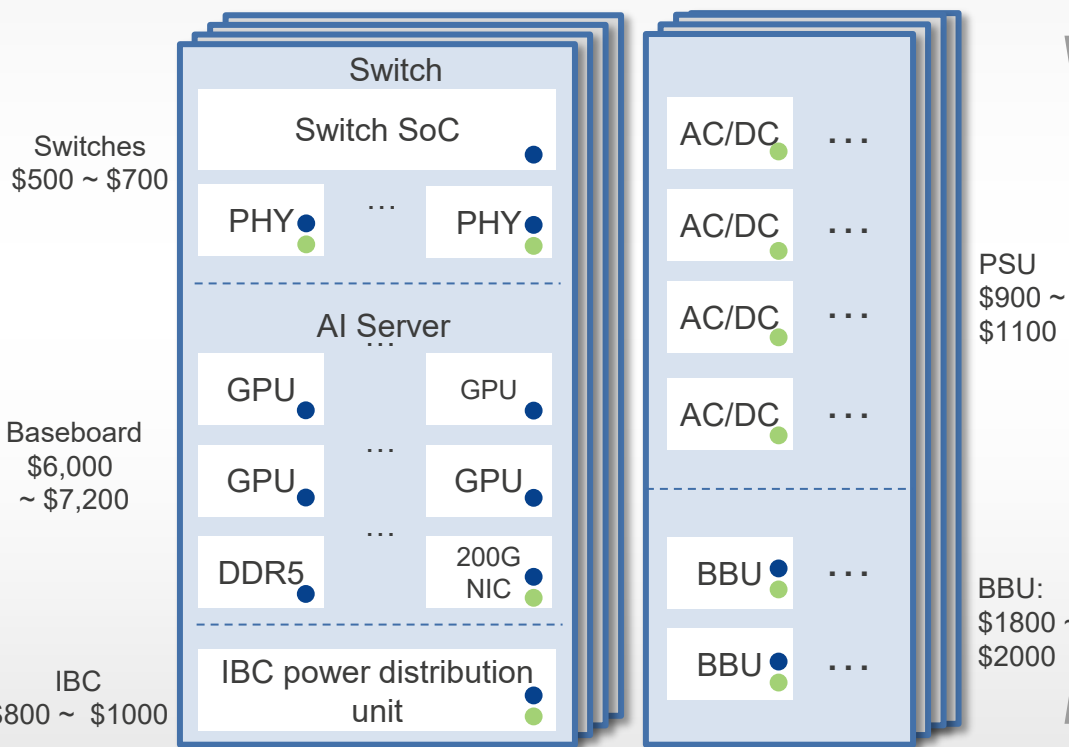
Switches
\$500 ~ \$700

Baseboard
\$6,000
~ \$7,200

IBC
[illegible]800 ~ \$1000

Switch

Switch SoC

PHY

…

PHY

AI Server

…

GPU

GPU

…

GPU

GPU

…

DDR5

200G
NIC

IBC power distribution unit

AC/DC

…

AC/DC

…

AC/DC

…

AC/DC

…

BBU

…

BBU

…

PSU
\$900 ~
\$1100

BBU:
\$1800 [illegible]
\$2000